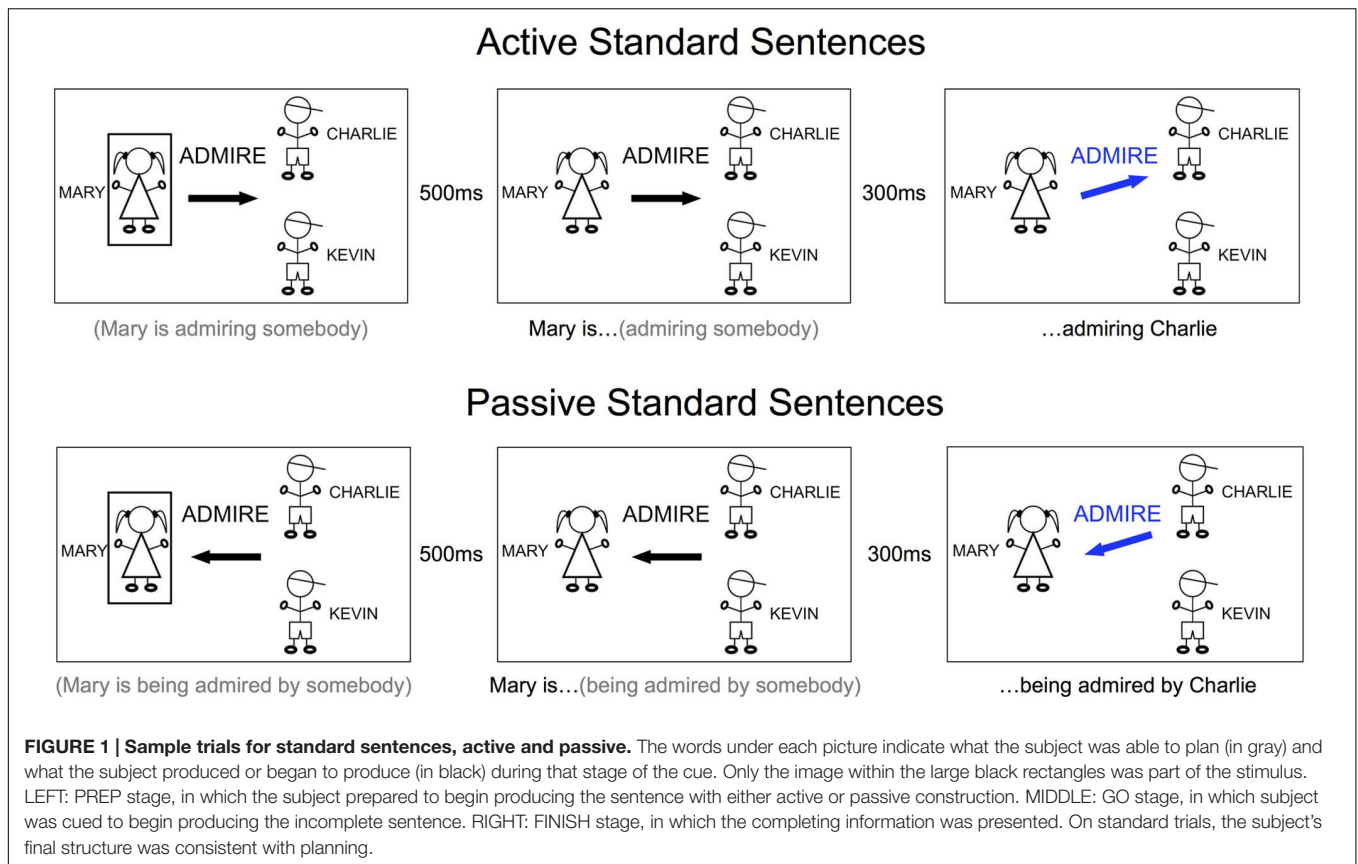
Active Standard Sentences

MARY
ADMIRE
CHARLIE
KEVIN

500ms

MARY
ADMIRE
CHARLIE
KEVIN

300ms

MARY
ADMIRE
CHARLIE
KEVIN

(Mary is admiring somebody)

Mary is…(admiring somebody)

…admiring Charlie

Passive Standard Sentences

MARY
ADMIRE
CHARLIE
KEVIN

500ms

MARY
ADMIRE
CHARLIE
KEVIN

300ms

MARY
ADMIRE
CHARLIE
KEVIN

(Mary is being admired by somebody)

Mary is…(being admired by somebody)

…being admired by Charlie

**FIGURE 1 | Sample trials for standard sentences, active and passive.** The words under each picture indicate what the subject was able to plan (in gray) and what the subject produced or began to produce (in black) during that stage of the cue. Only the image within the large black rectangles was part of the stimulus. LEFT: PREP stage, in which the subject prepared to begin producing the sentence with either active or passive construction. MIDDLE: GO stage, in which subject was cued to begin producing the incomplete sentence. RIGHT: FINISH stage, in which the completing information was presented. On standard trials, the subject's final structure was consistent with planning.